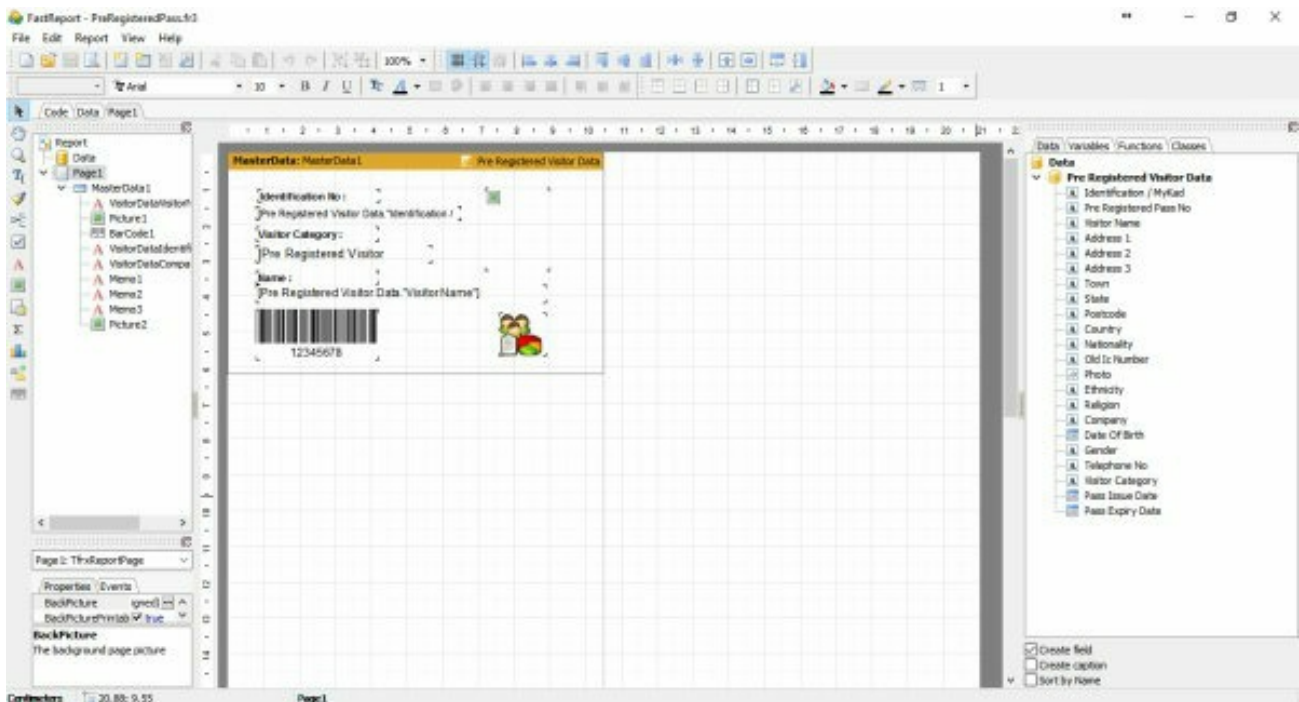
FastReport - PreRegisteredPass.fr3

File Edit Report View Help

100%

Arial 10 B I U 1

Code Data Page1

Report
Data
Page1
MasterData1
VisitorDataVisitorN
Picture1
BarCode1
VisitorDataIdentifi
VisitorDataCompa
Memo1
Memo2
Memo3
Picture2

Page1: TfrxReportPage

Properties Events
BackPicture (gned)
BackPicturePrintab true
BackPicture
The background page picture

MasterData: MasterData1
Pre Registered Visitor Data

Identification No :
[Pre Registered Visitor Data."Identification /
Visitor Category :
[Pre Registered Visitor
Name :
[Pre Registered Visitor Data."VisitorName"]
12345678

Data Variables Functions Classes

Data
Pre Registered Visitor Data
Identification / MyKad
Pre Registered Pass No
Visitor Name
Address 1
Address 2
Address 3
Town
State
Postcode
Country
Nationality
Old Ic Number
Photo
Ethnicity
Religion
Company
Date Of Birth
Gender
Telephone No
Visitor Category
Pass Issue Date
Pass Expiry Date

Create field
Create caption
Sort by Name

Centimeters 20.88; 9.55 Page1